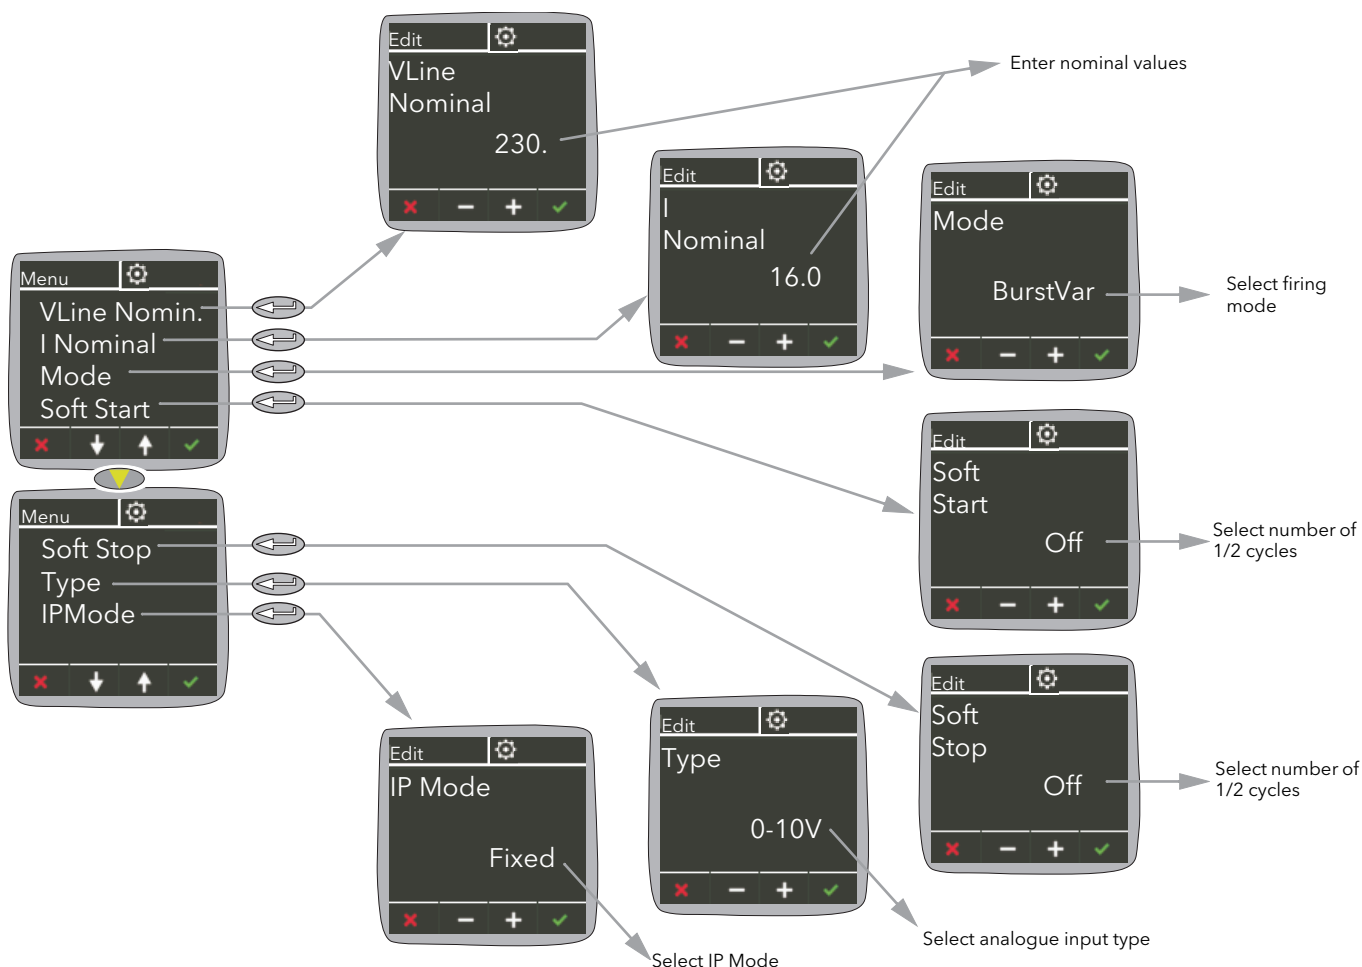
Edit
VLine
Nominal
230.

Enter nominal values

Edit
I
Nominal
16.0

Edit
Mode
BurstVar

Select firing mode

Menu
VLine Nomin.
I Nominal
Mode
Soft Start

Edit
Soft
Start
Off

Select number of 1/2 cycles

Menu
Soft Stop
Type
IPMode

Edit
Soft
Stop
Off

Select number of 1/2 cycles

Edit
IP Mode
Fixed

Edit
Type
0-10V

Select analogue input type

Select IP Mode